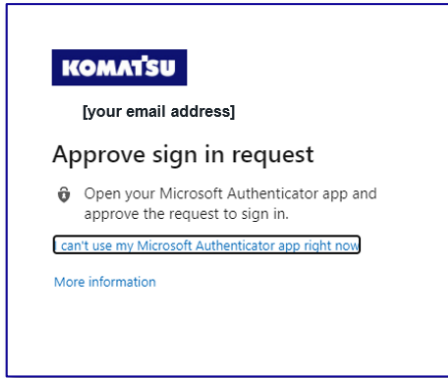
KOMATSU

[your email address]

Approve sign in request

Open your Microsoft Authenticator app and approve the request to sign in.

I can't use my Microsoft Authenticator app right now

More information